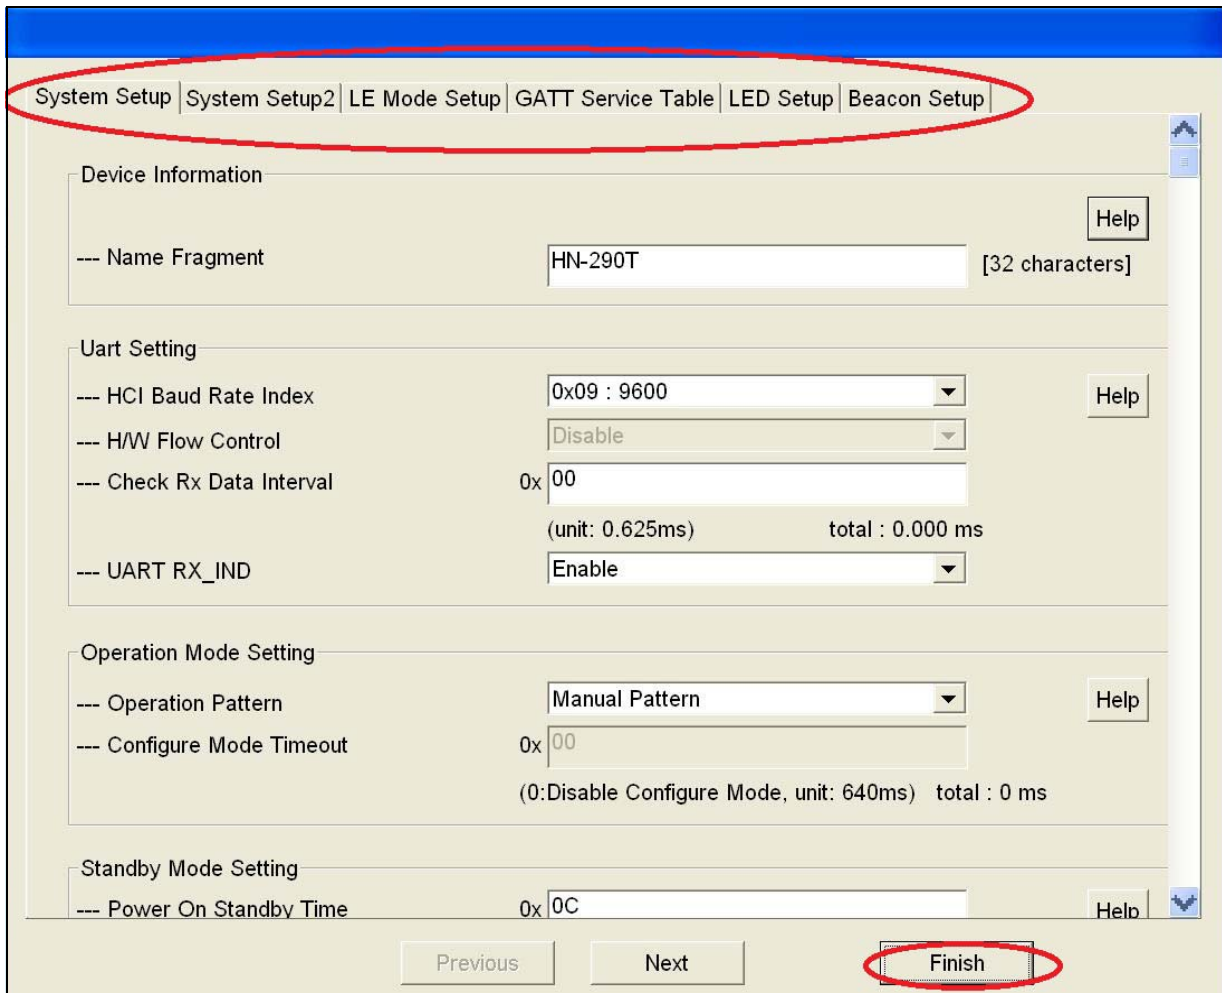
System Setup | System Setup2 | LE Mode Setup | GATT Service Table | LED Setup | Beacon Setup

Device Information

Help

--- Name Fragment HN-290T [32 characters]

Uart Setting

--- HCI Baud Rate Index 0x09 : 9600 Help

--- H/W Flow Control Disable

--- Check Rx Data Interval 0x 00

(unit: 0.625ms) total : 0.000 ms

--- UART RX_IND Enable

Operation Mode Setting

--- Operation Pattern Manual Pattern Help

--- Configure Mode Timeout 0x 00

(0:Disable Configure Mode, unit: 640ms) total : 0 ms

Standby Mode Setting

--- Power On Standby Time 0x 0C Help

Previous Next Finish